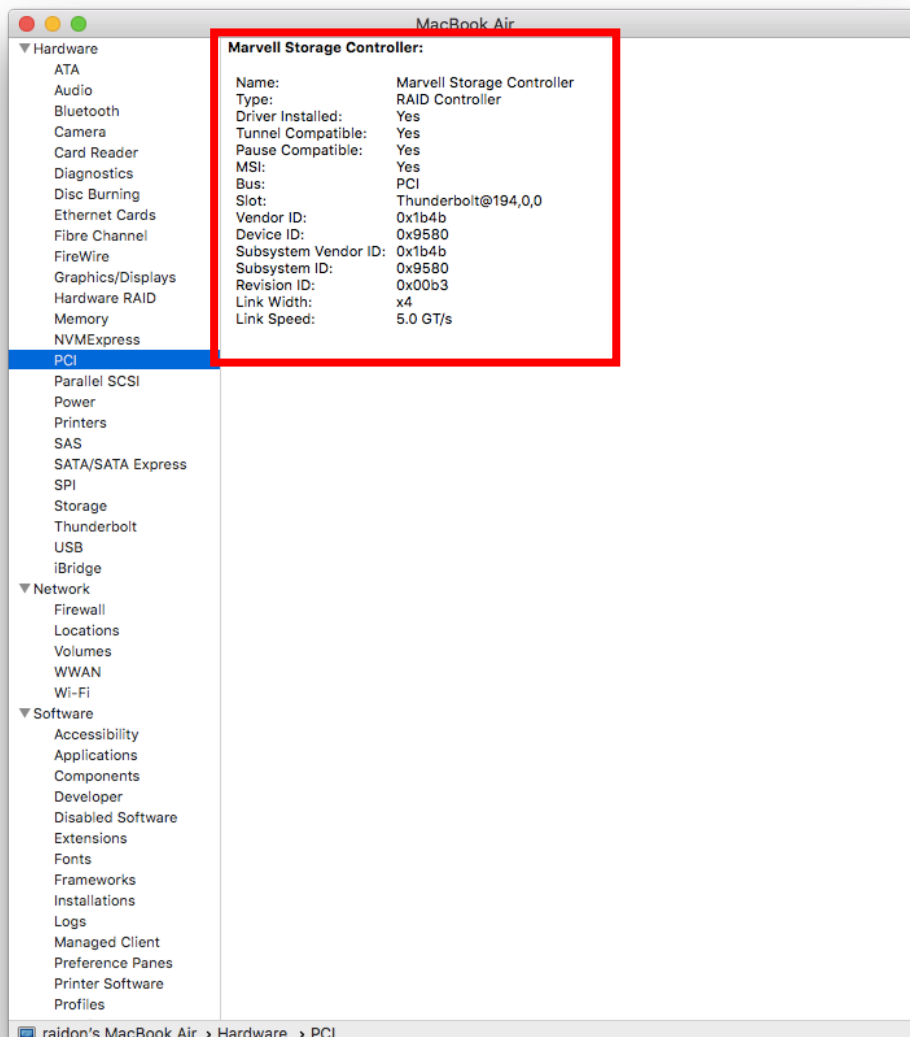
MacBook Air

▼Hardware
ATA
Audio
Bluetooth
Camera
Card Reader
Diagnostics
Disc Burning
Ethernet Cards
Fibre Channel
FireWire
Graphics/Displays
Hardware RAID
Memory
NVMExpress
PCI
Parallel SCSI
Power
Printers
SAS
SATA/SATA Express
SPI
Storage
Thunderbolt
USB
iBridge
▼Network
Firewall
Locations
Volumes
WWAN
Wi-Fi
▼Software
Accessibility
Applications
Components
Developer
Disabled Software
Extensions
Fonts
Frameworks
Installations
Logs
Managed Client
Preference Panes
Printer Software
Profiles

Marvell Storage Controller:

| | |
|---|---|
| Name: | Marvell Storage Controller |
| Type: | RAID Controller |
| Driver Installed: | Yes |
| Tunnel Compatible: | Yes |
| Pause Compatible: | Yes |
| MSI: | Yes |
| Bus: | PCI |
| Slot: | Thunderbolt@194,0,0 |
| Vendor ID: | 0x1b4b |
| Device ID: | 0x9580 |
| Subsystem Vendor ID: | 0x1b4b |
| Subsystem ID: | 0x9580 |
| Revision ID: | 0x00b3 |
| Link Width: | x4 |
| Link Speed: | 5.0 GT/s |

raidon's MacBook Air › Hardware › PCI